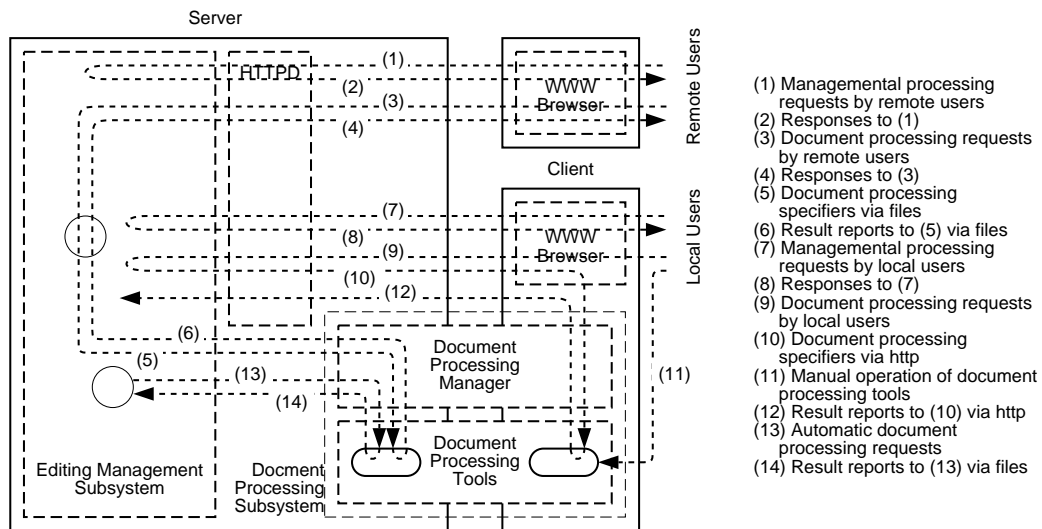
Server

HTTPD

(1)
(2)
(3)
(4)

WWW Browser

Remote Users

Client

(7)
(8)
(9)
(10)
(12)

WWW Browser

Local Users

(6)
(5)
(13)
(14)

Document Processing Manager

(11)

Document Processing Tools

Editing Management Subsystem

Docment Processing Subsystem

(1) Managemental processing requests by remote users
(2) Responses to (1)
(3) Document processing requests by remote users
(4) Responses to (3)
(5) Document processing specifiers via files
(6) Result reports to (5) via files
(7) Managemental processing requests by local users
(8) Responses to (7)
(9) Document processing requests by local users
(10) Document processing specifiers via http
(11) Manual operation of document processing tools
(12) Result reports to (10) via http
(13) Automatic document processing requests
(14) Result reports to (13) via files